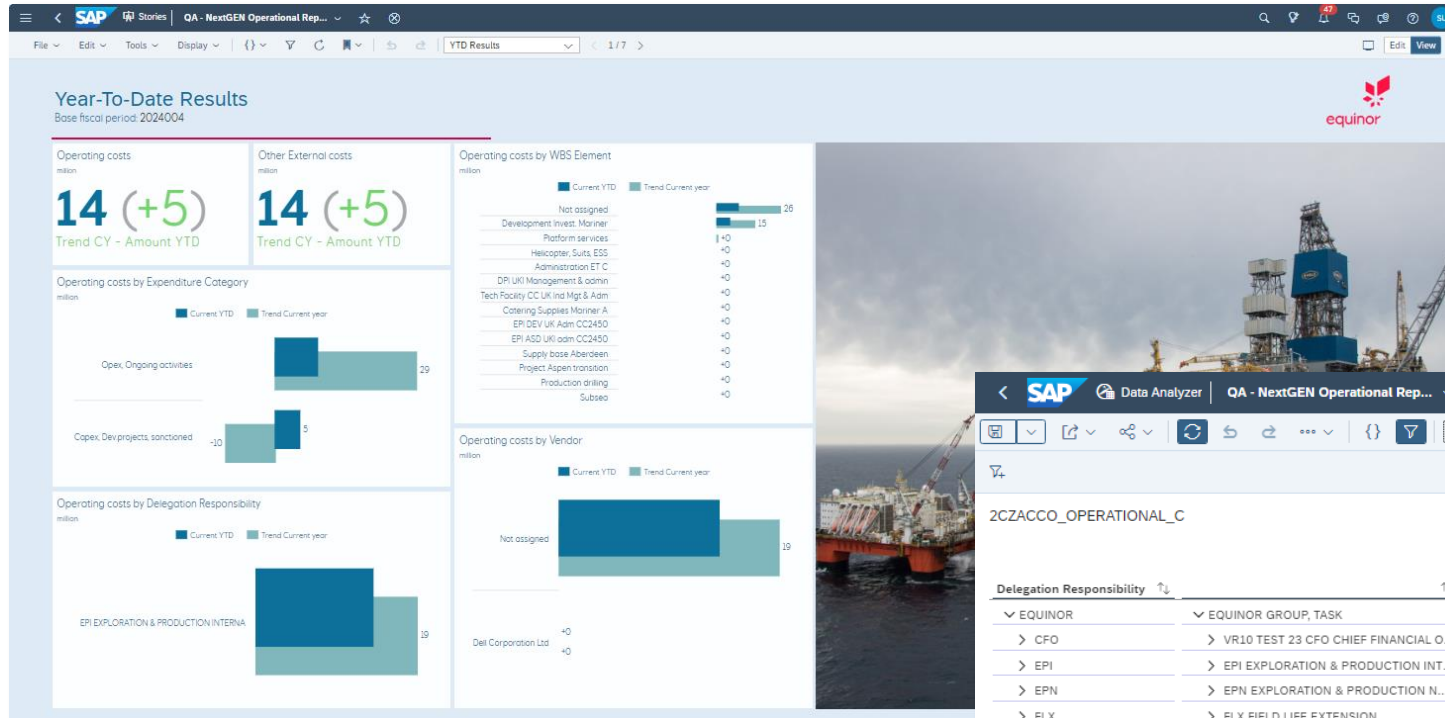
SAP Stories | QA - NextGEN Operational Rep... 47 SU

File Edit Tools Display YTD Results 1 / 7 Edit View

Year-To-Date Results
Base fiscal period: 2024004

equinor

Operating costs
million
14 (+5)
Trend CY - Amount YTD

Other External costs
million
14 (+5)
Trend CY - Amount YTD

Operating costs by WBS Element
million
Current YTD Trend Current year
Not assigned 26
Development Invest. Mariner 15
Platform services +0
Helicopter, Suits, ESS +0
Administration ET C +0
DPi UKI Management & admin +0
Tech Facility CC UK Ind Mgt & Adm +0
Catering Supplies Mariner A +0
EPI DEV UK Adm CC2450 +0
EPI ASD UKI adm CC2450 +0
Supply base Aberdeen +0
Project Aspen transition +0
Production drilling +0
Subsea +0

Operating costs by Expenditure Category
million
Current YTD Trend Current year
Opex, Ongoing activities 29
Capex, Dev.projects, sanctioned -10 5

Operating costs by Vendor
million
Current YTD Trend Current year
Not assigned 19
Dell Corporation Ltd +0 +0

Operating costs by Delegation Responsibility
million
Current YTD Trend Current year
EPI EXPLORATION & PRODUCTION INTERNA 19

SAP Data Analyzer | QA - NextGEN Operational Rep...

2CZACCO_OPERATIONAL_C

Delegation Responsibility
EQUINOR | EQUINOR GROUP, TASK
CFO | VR10 TEST 23 CFO CHIEF FINANCIAL O...
EPI | EPI EXPLORATION & PRODUCTION INT...
EPN | EPN EXPLORATION & PRODUCTION N...
FLX | FLX FIELD LIFE EXTENSION